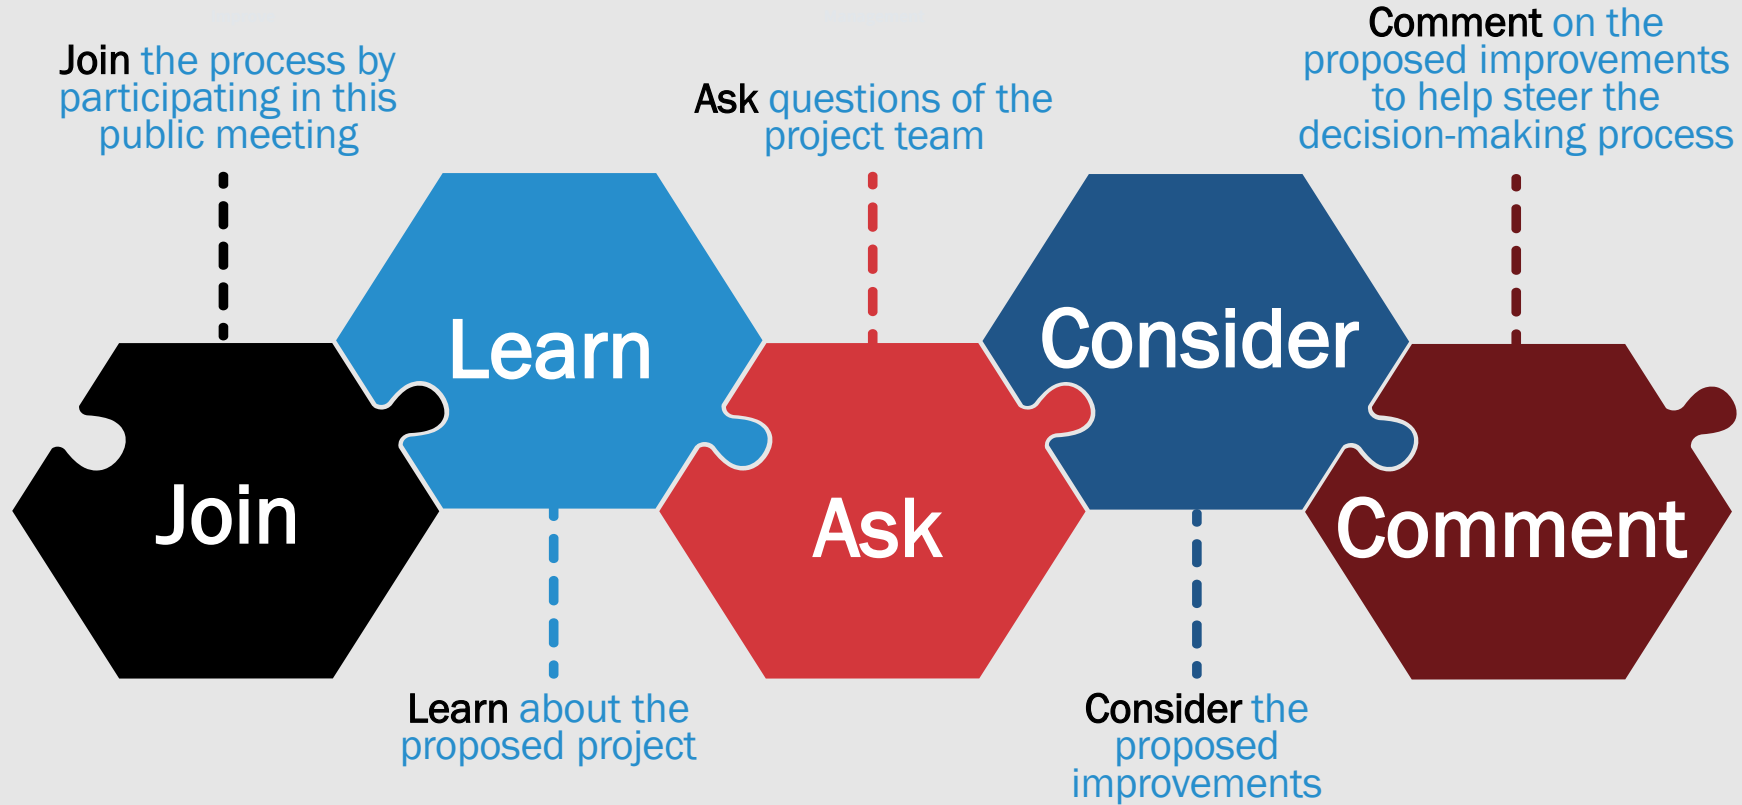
Join the process by participating in this public meeting

Ask questions of the project team

Comment on the proposed improvements to help steer the decision-making process

Learn

Consider

Join

Ask

Comment

Learn about the proposed project

Consider the proposed improvements